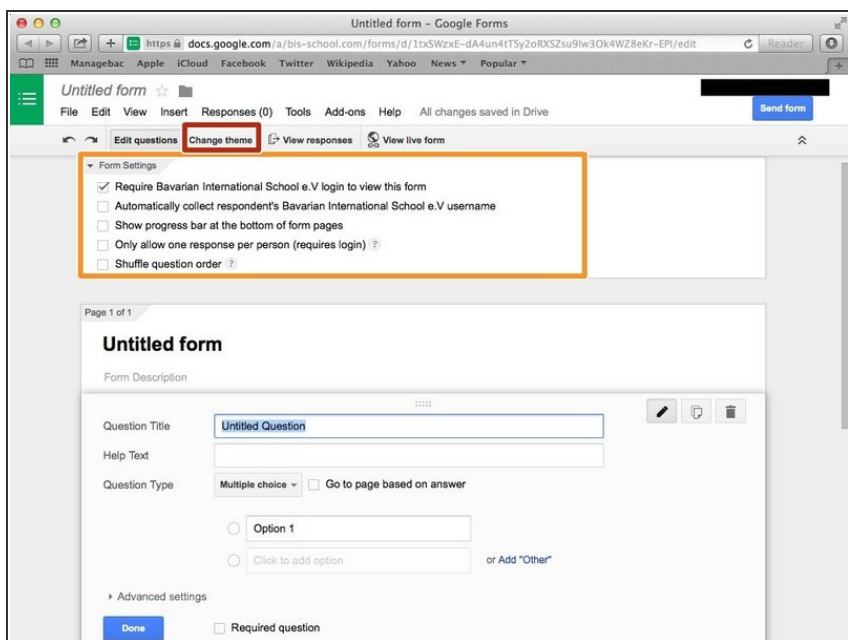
Untitled form - Google Forms

https docs.google.com/a/bis-school.com/forms/d/1txSWzxE-dA4un4tTSy2oRXSZsu9Iw3Ok4WZ8eKr-EPI/edit

Reader

Managebac Apple iCloud Facebook Twitter Wikipedia Yahoo News Popular

Untitled form

File Edit View Insert Responses (0) Tools Add-ons Help All changes saved in Drive

Send form

Edit questions Change theme View responses View live form

Form Settings

Require Bavarian International School e.V login to view this form

Automatically collect respondent's Bavarian International School e.V username

Show progress bar at the bottom of form pages

Only allow one response per person (requires login) ?

Shuffle question order ?

Page 1 of 1

Untitled form

Form Description

Question Title Untitled Question

Help Text

Question Type Multiple choice Go to page based on answer

Option 1

Click to add option or Add "Other"

Advanced settings

Done Required question